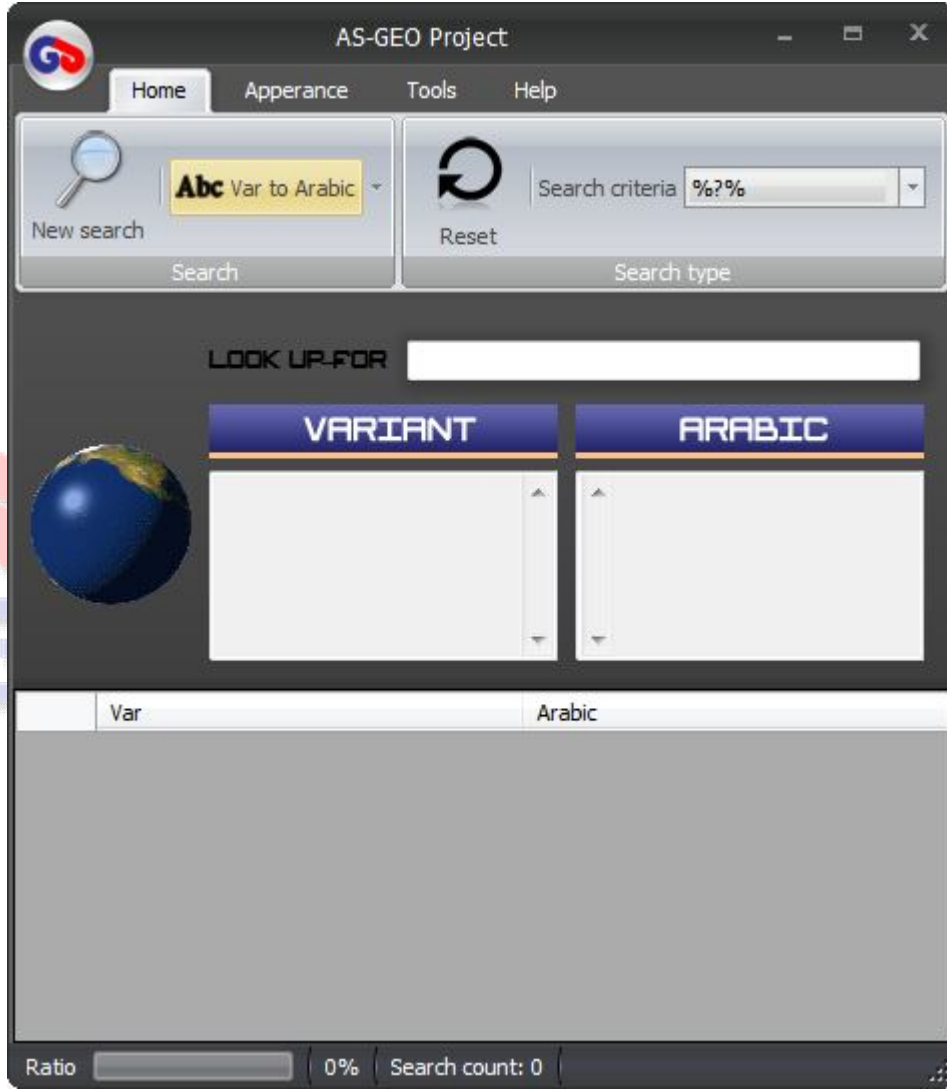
AS-GEO Project

Home Apperance Tools Help

New search

Abc Var to Arabic

Search

Reset

Search criteria %?%

Search type

LOOK UP-FOR

VARIANT

ARABIC

| | Var | Arabic |
|---|---|---|

Ratio 0% Search count: 0